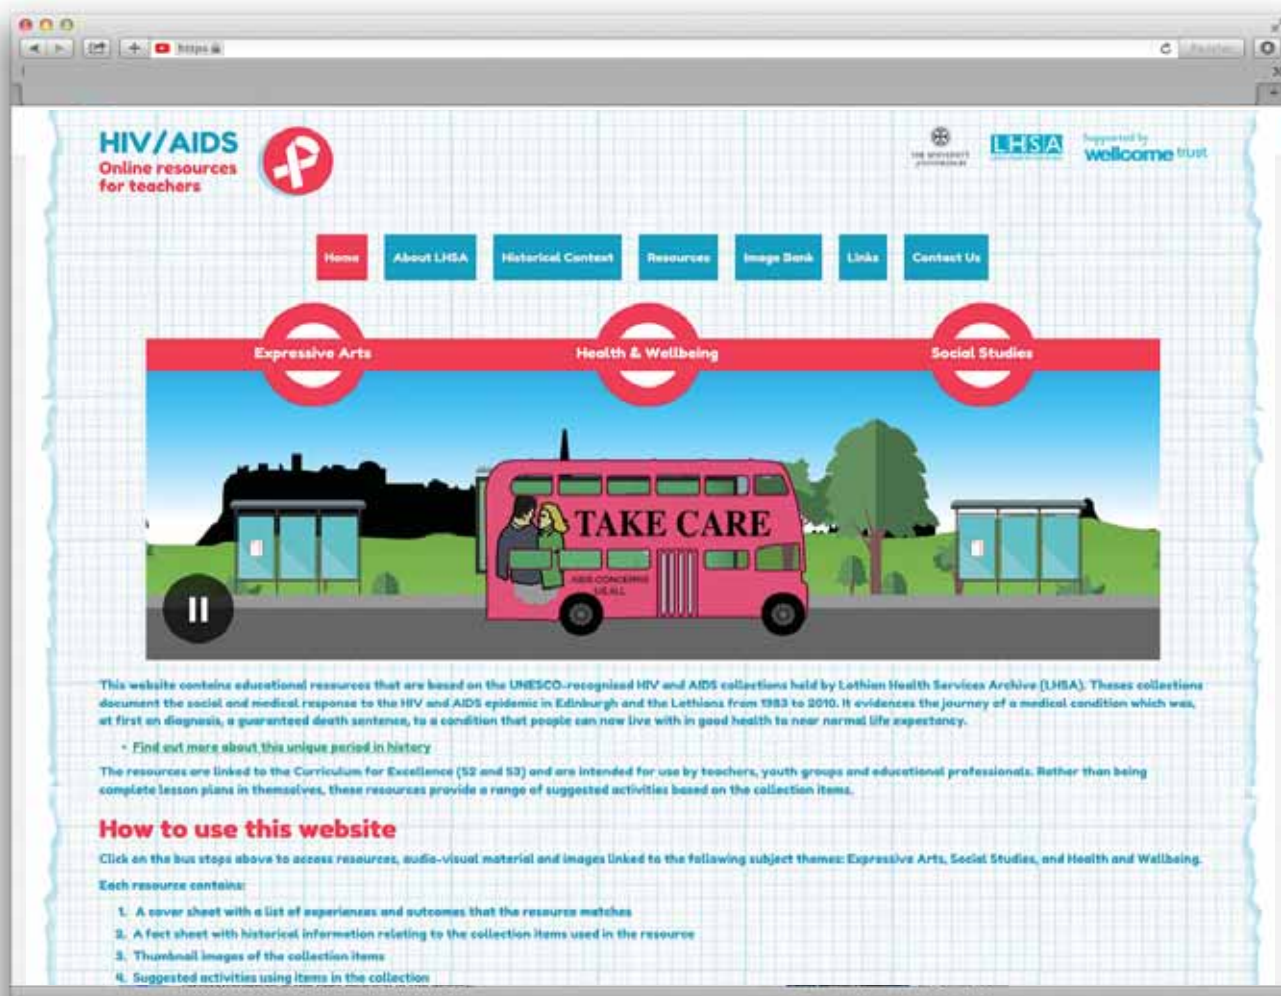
https

HIV/AIDS
Online resources for teachers

LHSA

Supported by wellcome trust

Home | About LHSA | Historical Context | Resources | Image Bank | Links | Contact Us

Expressive Arts

Health & Wellbeing

Social Studies

TAKE CARE

AIDS CONCERNS US ALL

This website contains educational resources that are based on the UNESCO-recognized HIV and AIDS collections held by Lothian Health Services Archive (LHSA). Theses collections document the social and medical response to the HIV and AIDS epidemic in Edinburgh and the Lothians from 1983 to 2010. It evidences the journey of a medical condition which was, at first on diagnosis, a guaranteed death sentence, to a condition that people can now live with in good health to near normal life expectancy.

• Find out more about this unique period in history

The resources are linked to the Curriculum for Excellence (S2 and S3) and are intended for use by teachers, youth groups and educational professionals. Rather than being complete lesson plans in themselves, these resources provide a range of suggested activities based on the collection items.

How to use this website

Click on the bus stops above to access resources, audio-visual material and images linked to the following subject themes: Expressive Arts, Social Studies, and Health and Wellbeing.

Each resource contains:

1. A cover sheet with a list of experiences and outcomes that the resource matches
2. A fact sheet with historical information relating to the collection items used in the resource
3. Thumbnail images of the collection items
4. Suggested activities using items in the collection